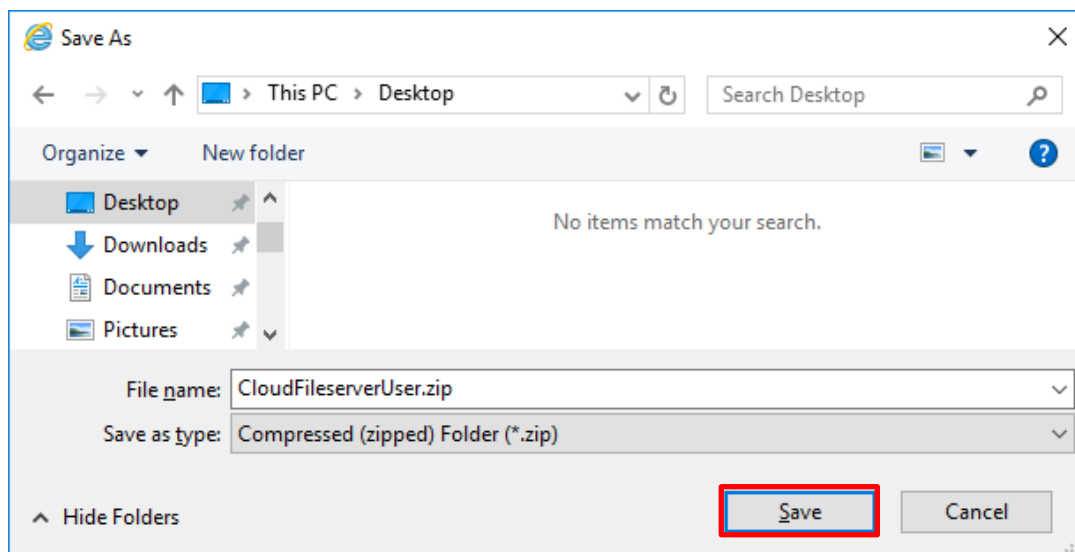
Save As

This PC > Desktop

Search Desktop

Organize ▾ New folder

Desktop
Downloads
Documents
Pictures

No items match your search.

File name: CloudFileserverUser.zip

Save as type: Compressed (zipped) Folder (*.zip)

Hide Folders

Save

Cancel